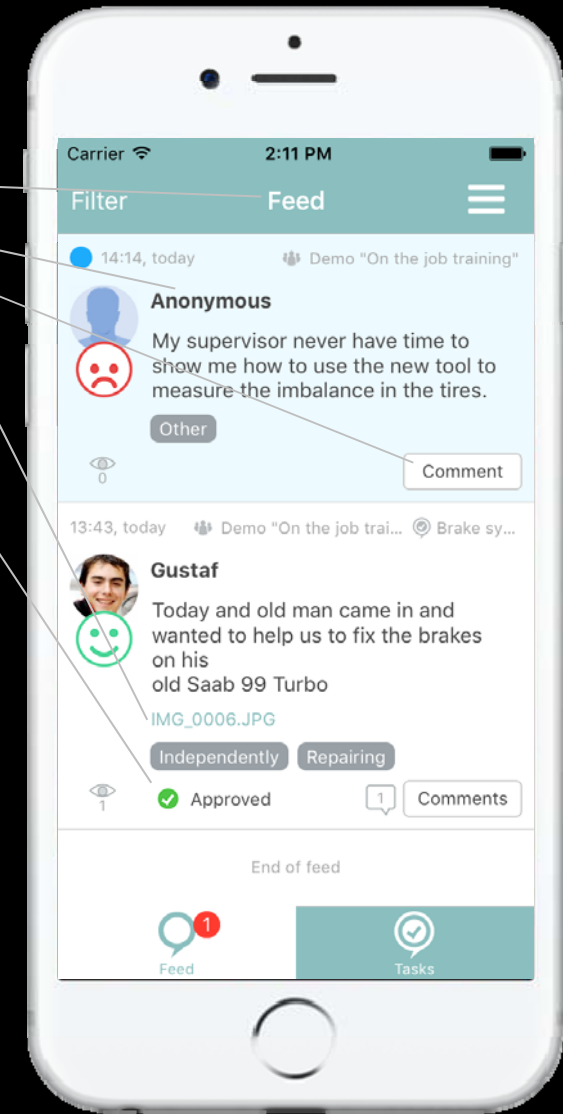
Carrier 2:11 PM

Filter Feed

14:14, today Demo "On the job training"

Anonymous

My supervisor never have time to show me how to use the new tool to measure the imbalance in the tires.

Other

0

Comment

13:43, today Demo "On the job trai... Brake sy...

Gustaf

Today and old man came in and wanted to help us to fix the brakes on his
old Saab 99 Turbo

IMG_0006.JPG

Independently Repairing

1

Approved

1

Comments

End of feed

1

Feed

Tasks